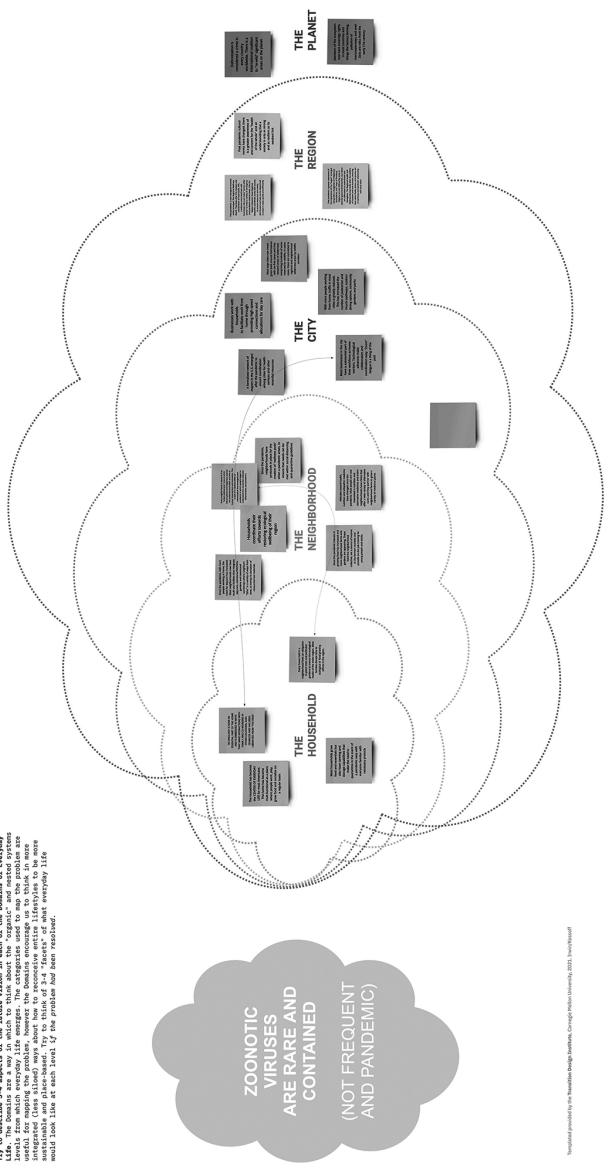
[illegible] Life. The Domains are a way in which to think about the "organic" and nested systems levels from which everyday life emerges. The categories used to map the problem are useful for mapping the problem, however the Domains encourage us to think in more integrated (less siloed) ways about how to reconceive entire lifestyles to be more sustainable and place-based. Try to think of 3-4 "facets" of what everyday life would look like at each level if the problem had been resolved.

ZOONOTIC VIRUSES ARE RARE AND CONTAINED

(NOT FREQUENT AND PANDEMIC)

Template provided by the Transition Design Institute, Carnegie Mellon University, 2021. Irwin/Kossoff

THE HOUSEHOLD

THE NEIGHBORHOOD

THE CITY

THE REGION

THE PLANET

Households contribute to efforts toward wellbeing of their region

Businesses work with communities to facilitate trade and connection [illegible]

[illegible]